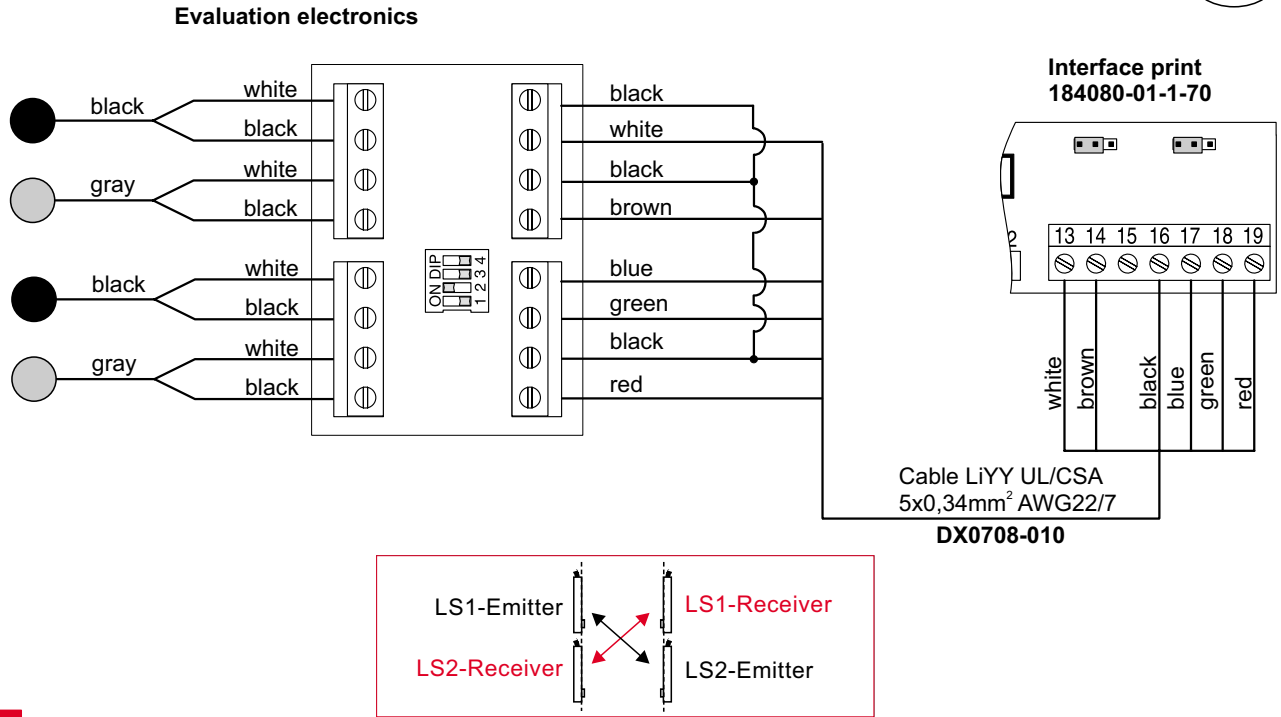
Evaluation electronics

black
white
black
gray
white
black
black
white
black
gray
white
black

black
white
black
brown
blue
green
black
red

DIP
ON
1 2 3 4

Interface print
184080-01-1-70

2
13 14 15 16 17 18 19

white
brown
black
blue
green
red

Cable LiYY UL/CSA
5x0,34mm$^2$ AWG22/7
DX0708-010

LS1-Emitter
LS1-Receiver
LS2-Receiver
LS2-Emitter